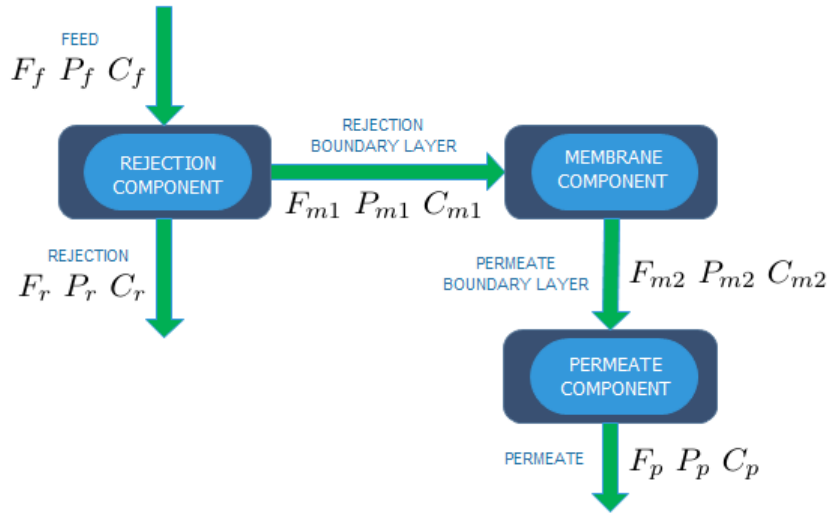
FEED
$F_f \ P_f \ C_f$

REJECTION COMPONENT

REJECTION BOUNDARY LAYER

$F_{m1} \ P_{m1} \ C_{m1}$

MEMBRANE COMPONENT

REJECTION
$F_r \ P_r \ C_r$

PERMEATE BOUNDARY LAYER

$F_{m2} \ P_{m2} \ C_{m2}$

PERMEATE COMPONENT

PERMEATE
$F_p \ P_p \ C_p$